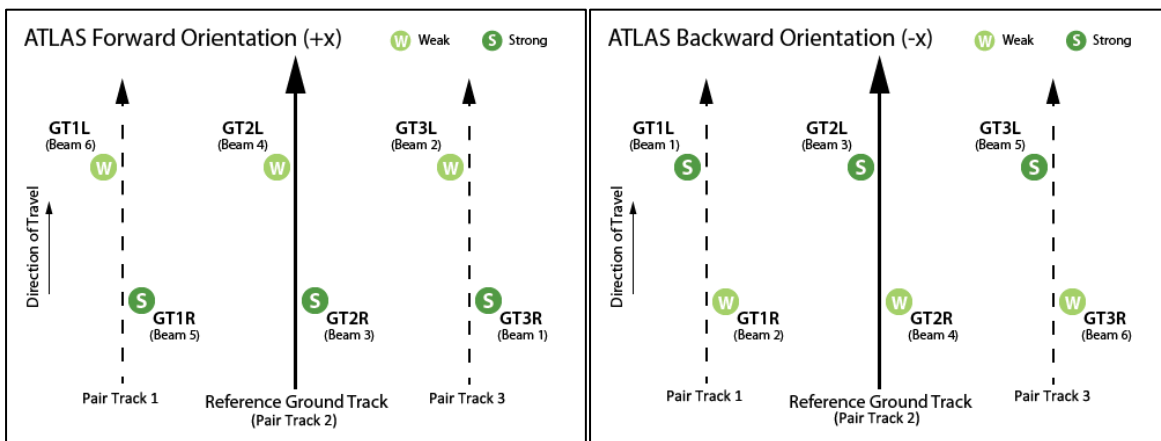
ATLAS Forward Orientation (+x)

W Weak S Strong

GT1L
(Beam 6)
W

GT2L
(Beam 4)
W

GT3L
(Beam 2)
W

Direction of Travel

S GT1R
(Beam 5)

S GT2R
(Beam 3)

S GT3R
(Beam 1)

Pair Track 1

Reference Ground Track
(Pair Track 2)

Pair Track 3

ATLAS Backward Orientation (-x)

W Weak S Strong

GT1L
(Beam 1)
S

GT2L
(Beam 3)
S

GT3L
(Beam 5)
S

Direction of Travel

W GT1R
(Beam 2)

W GT2R
(Beam 4)

W GT3R
(Beam 6)

Pair Track 1

Reference Ground Track
(Pair Track 2)

Pair Track 3